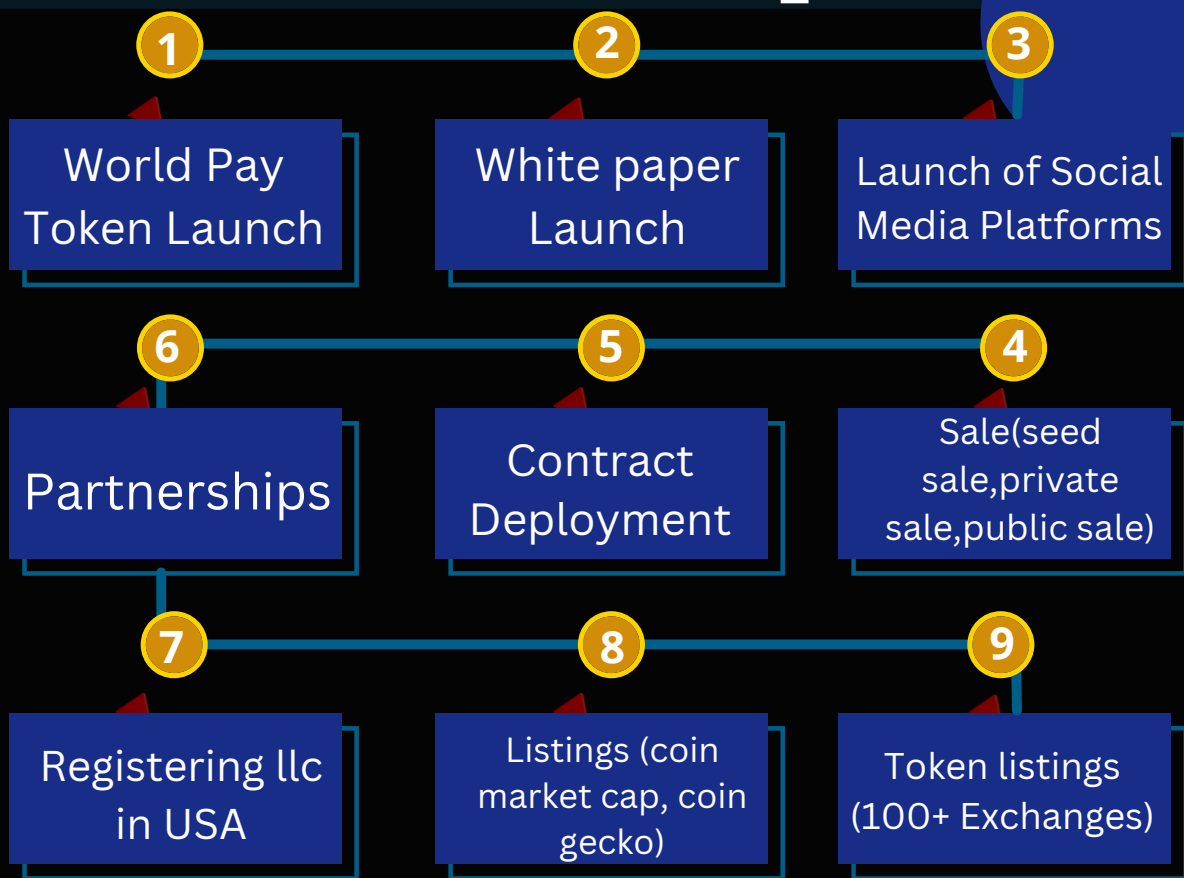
1

World Pay Token Launch

2

White paper Launch

3

Launch of Social Media Platforms

6

Partnerships

5

Contract Deployment

4

Sale(seed sale,private sale,public sale)

7

Registering llc in USA

8

Listings (coin market cap, coin gecko)

9

Token listings (100+ Exchanges)